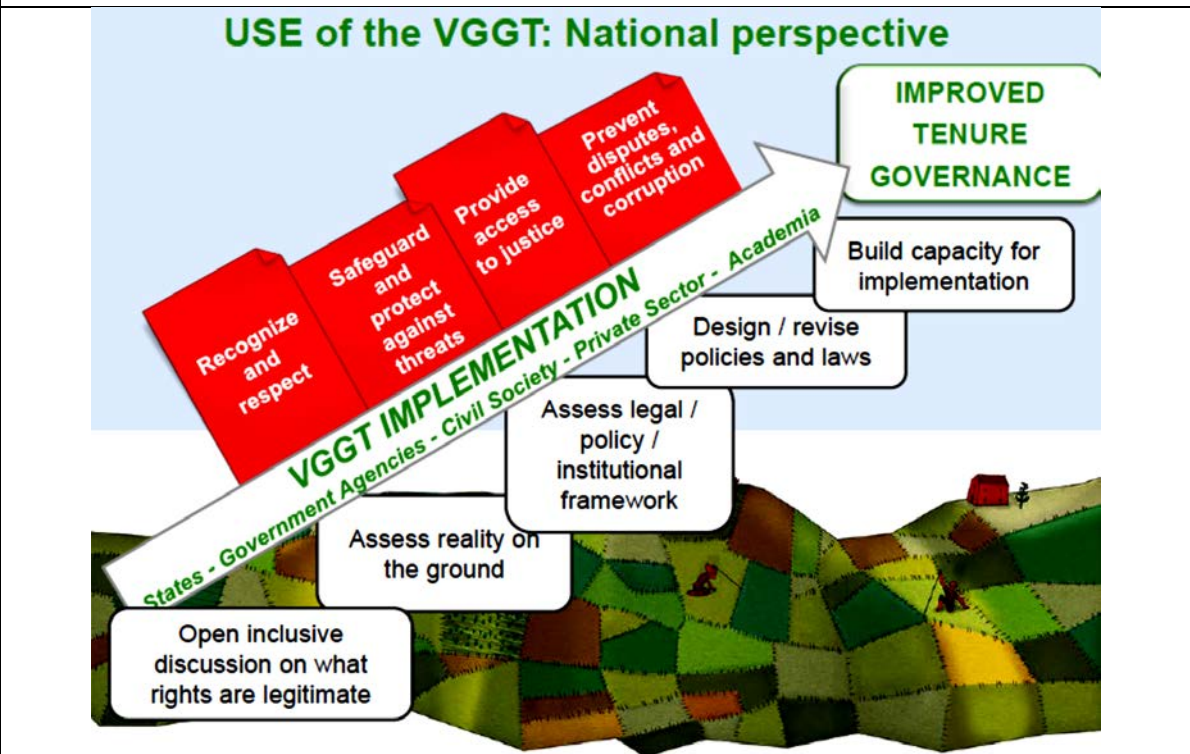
USE of the VGGT: National perspective

Recognize and respect

Safeguard and protect against threats

Provide access to justice

Prevent disputes, conflicts and corruption

IMPROVED TENURE GOVERNANCE

VGGT IMPLEMENTATION

States - Government Agencies - Civil Society - Private Sector - Academia

Build capacity for implementation

Design / revise policies and laws

Assess legal / policy / institutional framework

Assess reality on the ground

Open inclusive discussion on what rights are legitimate